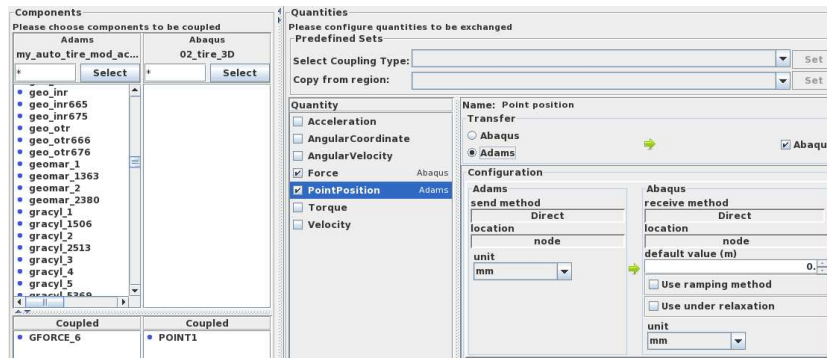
Components
Please choose components to be coupled

| Adams | Abaqus |
|---|---|
| my_auto_tire_mod_ac... | 02_tire_3D |

* Select
* Select

geo_inr
geo_inr665
geo_inr675
geo_otr
geo_otr666
geo_otr676
geomar_1
geomar_1363
geomar_2
geomar_2380
gracyl_1
gracyl_1506
gracyl_2
gracyl_2513
gracyl_3
gracyl_4
gracyl_5
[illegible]

| Coupled | Coupled |
|---|---|
| GFORCE_6 | POINT1 |

Quantities
Please configure quantities to be exchanged
Predefined Sets
Select Coupling Type: Set
Copy from region: Set

Quantity
Acceleration
AngularCoordinate
AngularVelocity
Force Abaqus
PointPosition Adams
Torque
Velocity

Name: Point position
Transfer
Abaqus
Adams
Abaqu

Configuration
Adams
send method
Direct
location
node
unit
mm

Abaqus
receive method
Direct
location
node
default value (m)
0.
Use ramping method
Use under relaxation
unit
mm